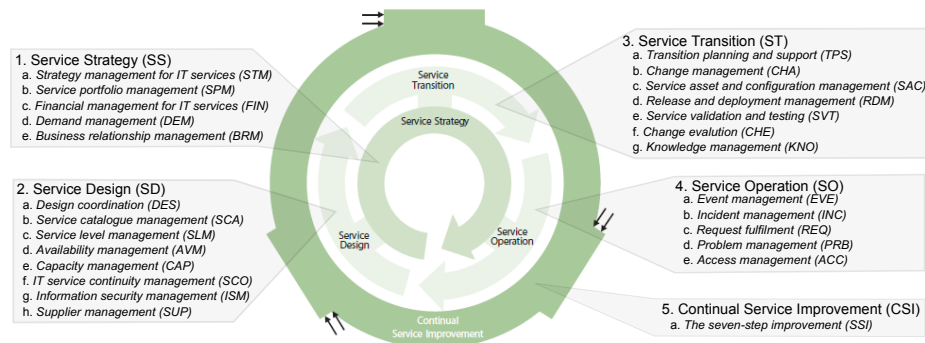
1. Service Strategy (SS)
a. Strategy management for IT services (STM)
b. Service portfolio management (SPM)
c. Financial management for IT services (FIN)
d. Demand management (DEM)
e. Business relationship management (BRM)

2. Service Design (SD)
a. Design coordination (DES)
b. Service catalogue management (SCA)
c. Service level management (SLM)
d. Availability management (AVM)
e. Capacity management (CAP)
f. IT service continuity management (SCO)
g. Information security management (ISM)
h. Supplier management (SUP)

Service Transition

Service Strategy

Service Design

Service Operation

Continual Service Improvement

3. Service Transition (ST)
a. Transition planning and support (TPS)
b. Change management (CHA)
c. Service asset and configuration management (SAC)
d. Release and deployment management (RDM)
e. Service validation and testing (SVT)
f. Change evalution (CHE)
g. Knowledge management (KNO)

4. Service Operation (SO)
a. Event management (EVE)
b. Incident management (INC)
c. Request fulfilment (REQ)
d. Problem management (PRB)
e. Access management (ACC)

5. Continual Service Improvement (CSI)
a. The seven-step improvement (SSI)